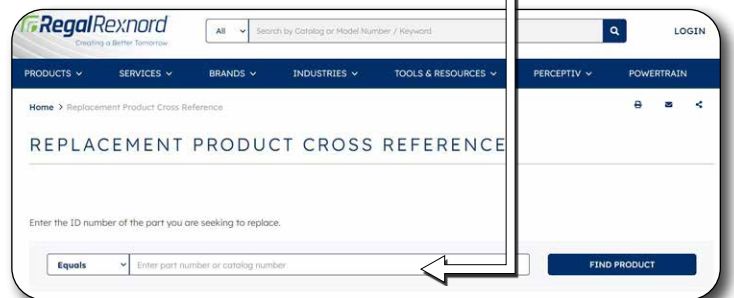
RegalRexnord
Creating a Better Tomorrow

All
Search by Catalog or Model Number / Keyword

LOGIN

PRODUCTS
SERVICES
BRANDS
INDUSTRIES
TOOLS & RESOURCES
PERCEPTIV
POWERTRAIN

Home > Replacement Product Cross Reference

REPLACEMENT PRODUCT CROSS REFERENCE

Enter the ID number of the part you are seeking to replace.

Equals
Enter part number or catalog number
FIND PRODUCT